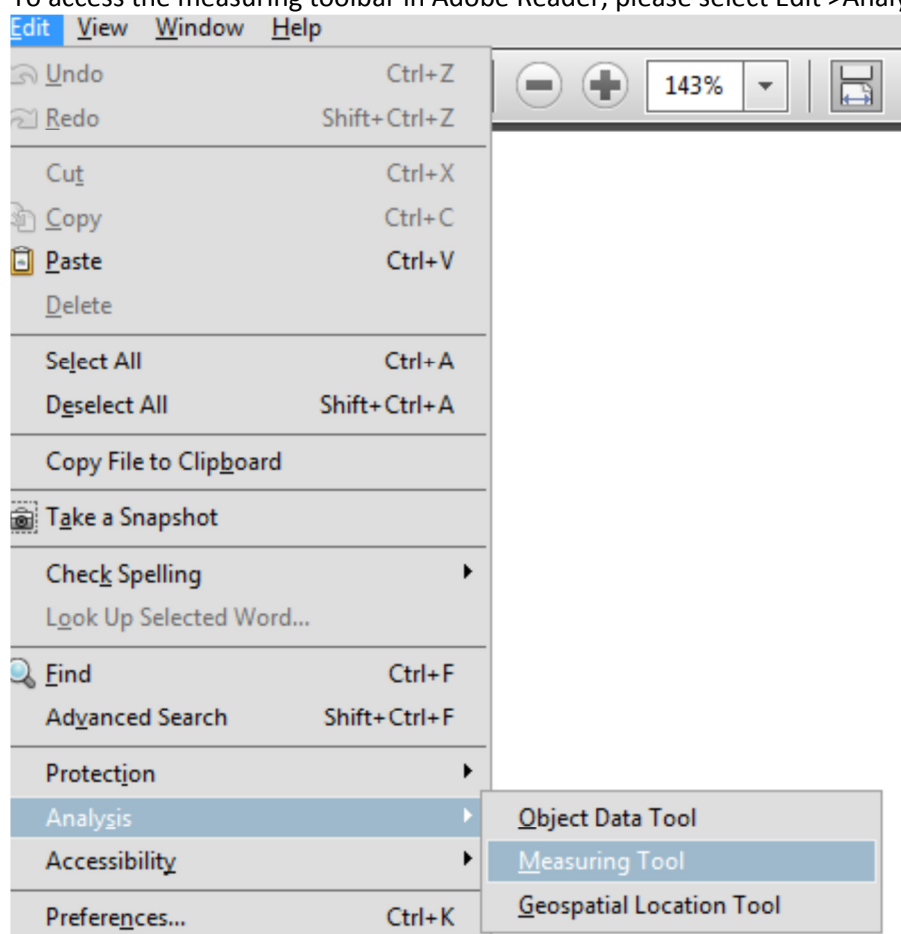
To access the measuring toolbar in Adobe Reader, please select Edit >Anal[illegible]

Edit View Window Help

Undo Ctrl+Z
Redo Shift+Ctrl+Z
Cut Ctrl+X
Copy Ctrl+C
Paste Ctrl+V
Delete
Select All Ctrl+A
Deselect All Shift+Ctrl+A
Copy File to Clipboard
Take a Snapshot
Check Spelling
Look Up Selected Word...
Find Ctrl+F
Advanced Search Shift+Ctrl+F
Protection
Analysis
Accessibility
Preferences... Ctrl+K

143%

Object Data Tool
Measuring Tool
Geospatial Location Tool